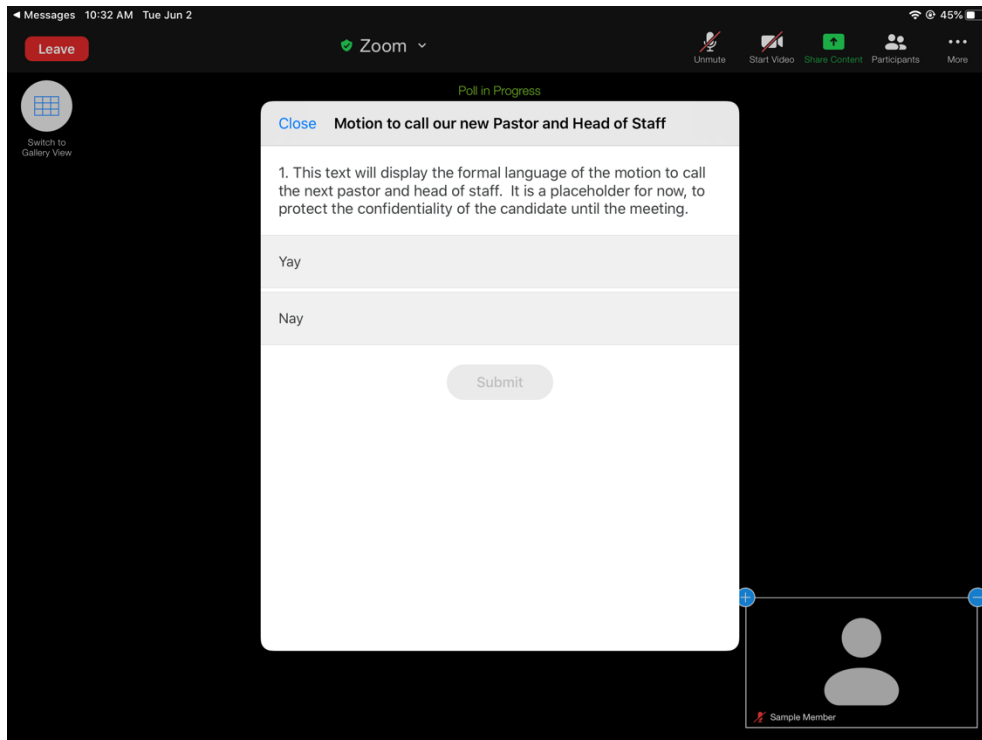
◀ Messages 10:32 AM Tue Jun 2

45%

Leave

Zoom

Unmute

Start Video

Share Content

Participants

More

Switch to Gallery View

Poll in Progress

Close Motion to call our new Pastor and Head of Staff

1. This text will display the formal language of the motion to call the next pastor and head of staff. It is a placeholder for now, to protect the confidentiality of the candidate until the meeting.

Yay

Nay

Submit

Sample Member